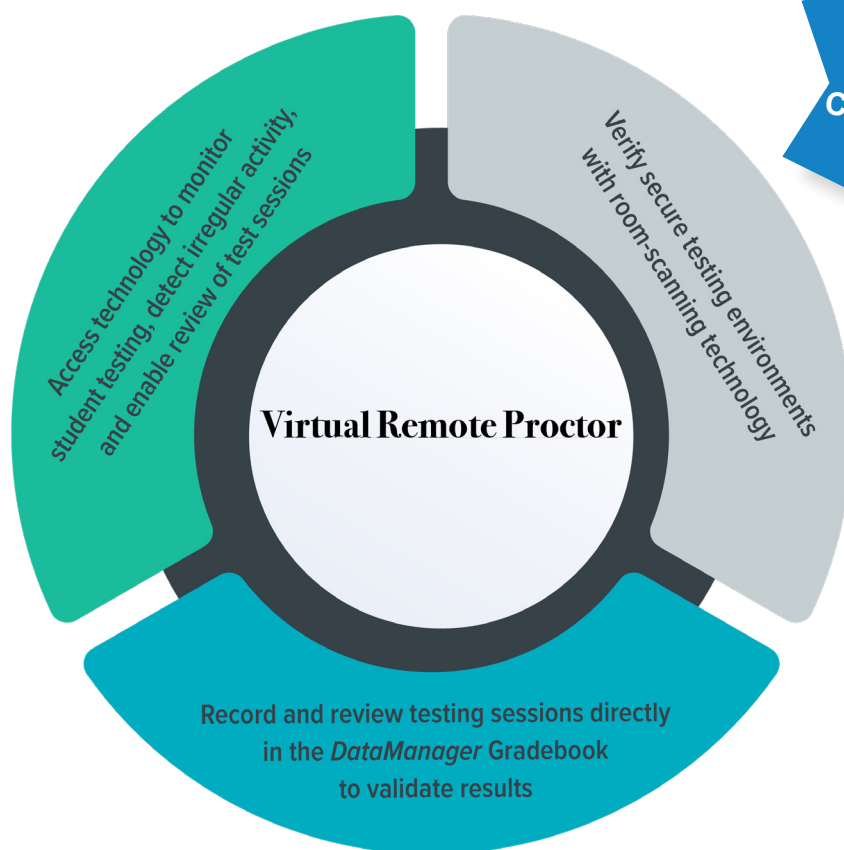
Access technology to monitor student testing, detect irregular activity, and enable review of test sessions

Verify secure testing environments with room-scanning technology

C

Virtual Remote Proctor

Record and review testing sessions directly in the *DataManager* Gradebook to validate results